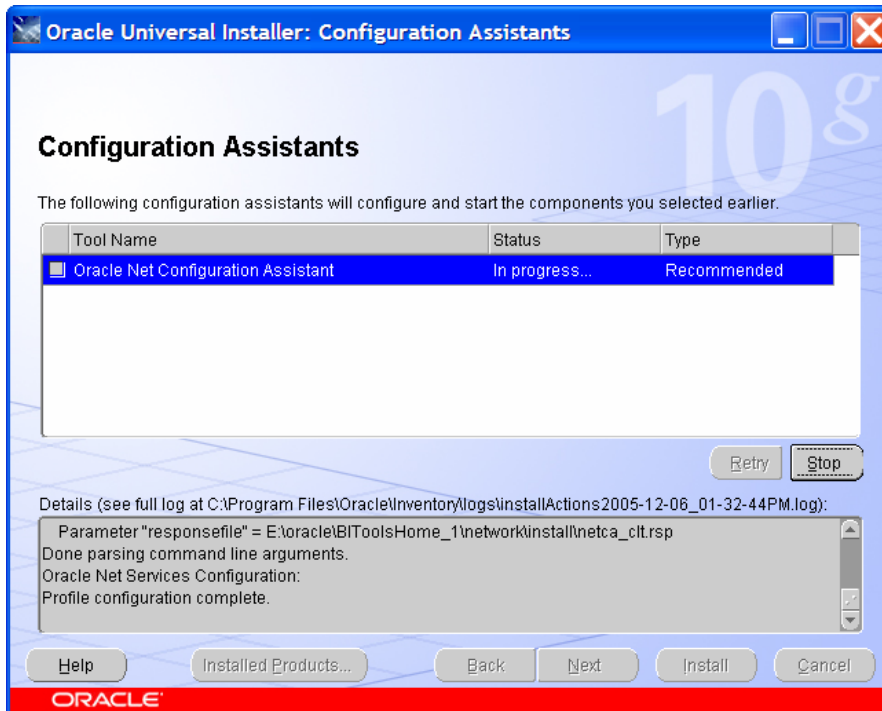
Oracle Universal Installer: Configuration Assistants

10g

Configuration Assistants

The following configuration assistants will configure and start the components you selected earlier.

| Tool Name | Status | Type |
|---|---|---|
| Oracle Net Configuration Assistant | In progress... | Recommended |

Retry Stop

Details (see full log at C:\Program Files\Oracle\Inventory\logs\installActions2005-12-06_01-32-44PM.log):

Parameter "responsefile" = E:\oracle\BIToolsHome_1\network\install\netca_clt.rsp
Done parsing command line arguments.
Oracle Net Services Configuration:
Profile configuration complete.

Help Installed Products... Back Next Install Cancel

ORACLE